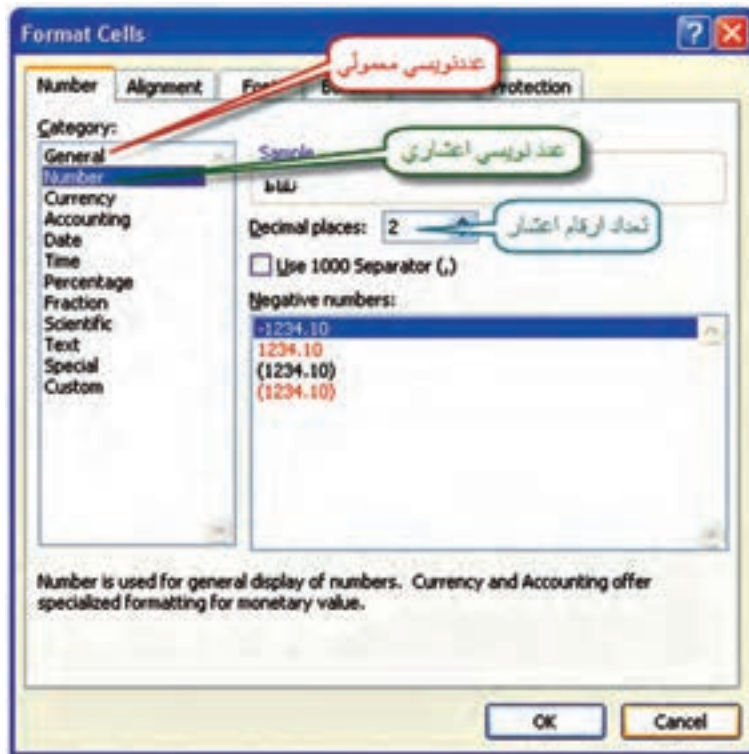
Format Cells

Number
Alignment
Fo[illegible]
B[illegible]
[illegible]rotection

عددنویسی معمولی

Category:
General
Number
Currency
Accounting
Date
Time
Percentage
Fraction
Scientific
Text
Special
Custom

Sample
نقاط

عددنویسی اعشاری

Decimal places: 2

تعداد ارقام اعشار

Use 1000 Separator (,)

Negative numbers:
-1234.10
1234.10
(1234.10)
(1234.10)

Number is used for general display of numbers. Currency and Accounting offer specialized formatting for monetary value.

OK
Cancel